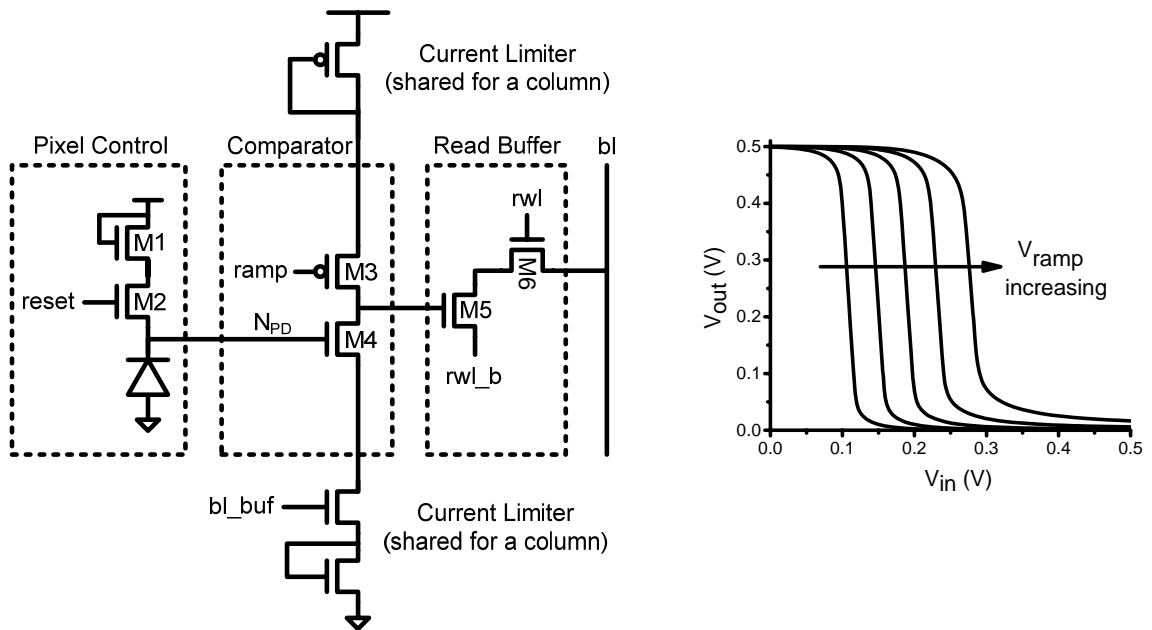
Current Limiter
(shared for a column)

Pixel Control
Comparator
Read Buffer
bl

M1
reset
M2
ramp
M3
$N_{PD}$
M4
rwl
M6
M5
rwl_b

bl_buf
Current Limiter
(shared for a column)

0.5
0.4
0.3
0.2
0.1
0.0
$V_{out}$ (V)
$V_{ramp}$
increasing
0.0
0.1
0.2
0.3
0.4
0.5
$V_{in}$ (V)